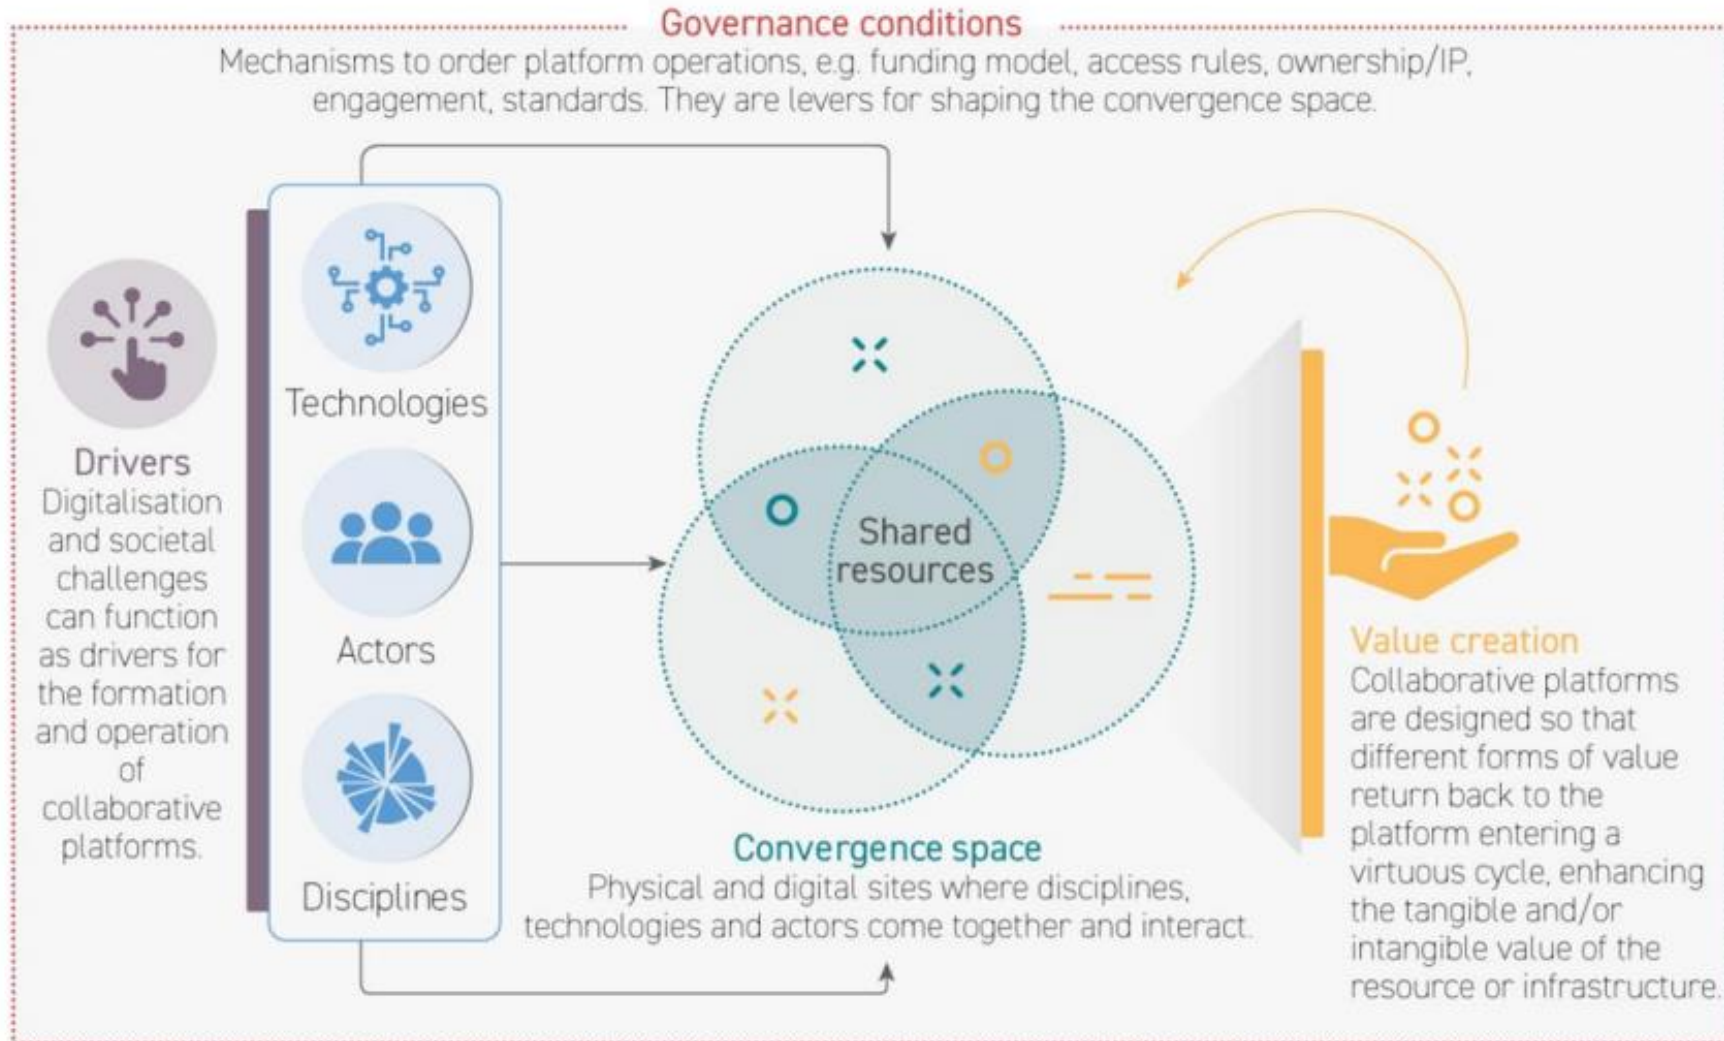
Governance conditions
Mechanisms to order platform operations, e.g. funding model, access rules, ownership/IP, engagement, standards. They are levers for shaping the convergence space.

Drivers
Digitalisation and societal challenges can function as drivers for the formation and operation of collaborative platforms.

Technologies

Actors

Disciplines

Shared resources

Convergence space
Physical and digital sites where disciplines, technologies and actors come together and interact.

Value creation
Collaborative platforms are designed so that different forms of value return back to the platform entering a virtuous cycle, enhancing the tangible and/or intangible value of the resource or infrastructure.